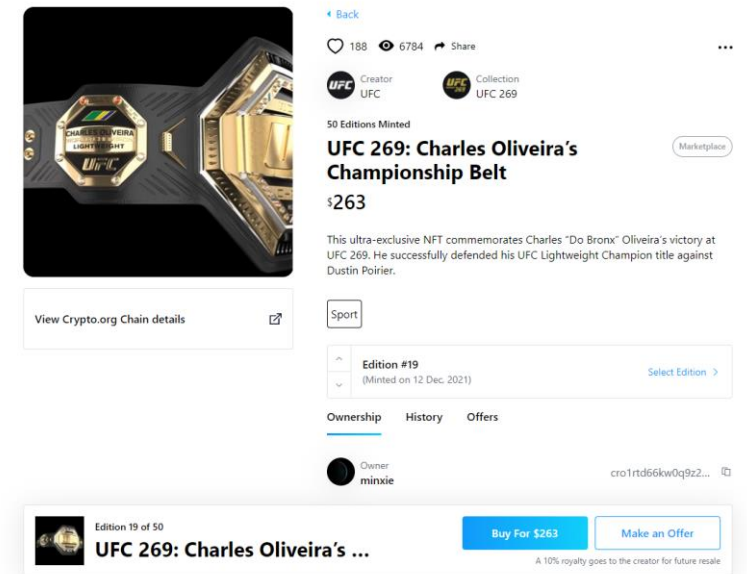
CHARLES OLIVEIRA
LIGHTWEIGHT
UFC

View Crypto.org Chain details

‹ Back

188 6784 Share

...

UFC Creator
UFC

UFC 269 Collection
UFC 269

50 Editions Minted

UFC 269: Charles Oliveira's Championship Belt

Marketplace

$263

This ultra-exclusive NFT commemorates Charles "Do Bronx" Oliveira's victory at UFC 269. He successfully defended his UFC Lightweight Champion title against Dustin Poirier.

Sport

Edition #19
(Minted on 12 Dec. 2021)

Select Edition ›

Ownership History Offers

Owner
minxie

cro1rtd66kw0q9z2...

Edition 19 of 50
UFC 269: Charles Oliveira's ...

Buy For $263

Make an Offer

A 10% royalty goes to the creator for future resale